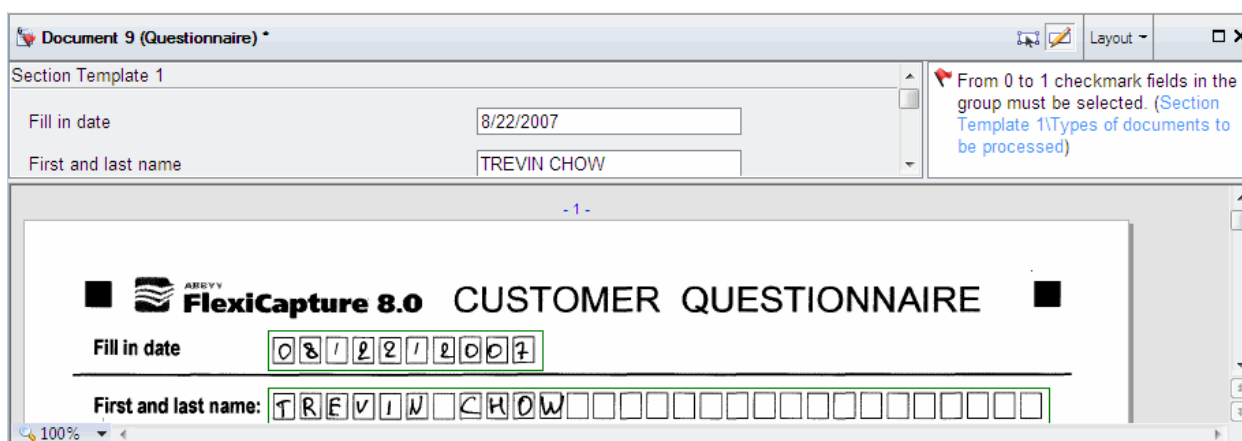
Document 9 (Questionnaire) *

Layout

Section Template 1

Fill in date 8/22/2007

First and last name TREVIN CHOW

From 0 to 1 checkmark fields in the group must be selected. (Section Template 1\Types of documents to be processed)

- 1 -

ABBYY FlexiCapture 8.0 CUSTOMER QUESTIONNAIRE

Fill in date 08/22/2007

First and last name: TREVIN CHOW

100%